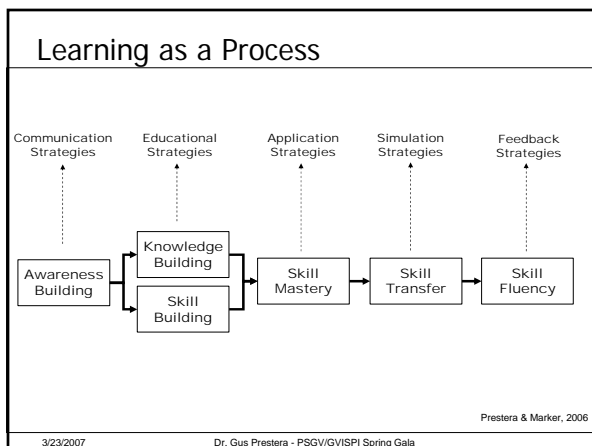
Learning as a Process

Communication Strategies

Educational Strategies

Application Strategies

Simulation Strategies

Feedback Strategies

Awareness Building

Knowledge Building

Skill Building

Skill Mastery

Skill Transfer

Skill Fluency

Prestera & Marker, 2006

3/23/2007

Dr. Gus Prestera - PSGV/GVISPI Spring Gala